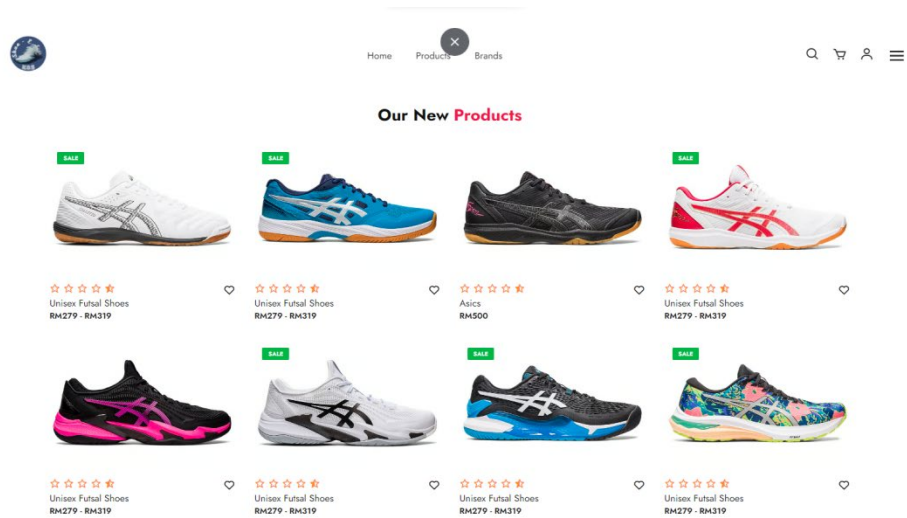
Home Products Brands

Our New Products

SALE

Unisex Futsal Shoes
RM279 - RM319

SALE

Unisex Futsal Shoes
RM279 - RM319

Asics
RM500

SALE

Unisex Futsal Shoes
RM279 - RM319

Unisex Futsal Shoes
RM279 - RM319

SALE

Unisex Futsal Shoes
RM279 - RM319

SALE

Unisex Futsal Shoes
RM279 - RM319

SALE

Unisex Futsal Shoes
RM279 - RM319